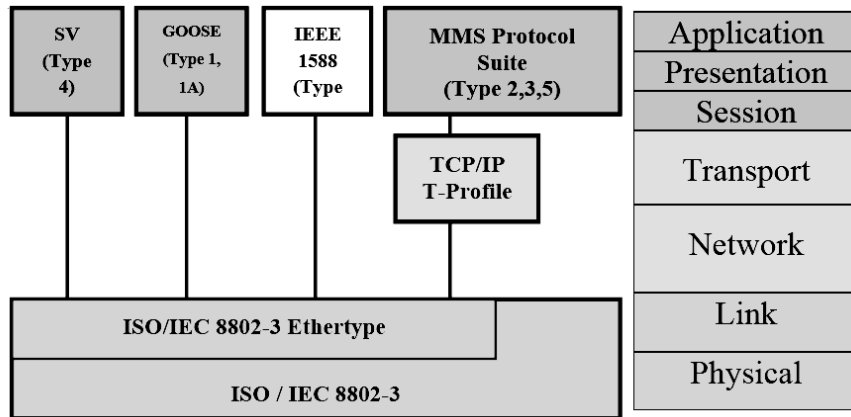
SV (Type 4)

GOOSE (Type 1, 1A)

IEEE 1588 (Type

MMS Protocol Suite (Type 2,3,5)

TCP/IP T-Profile

ISO/IEC 8802-3 Ethertype

ISO / IEC 8802-3

Application

Presentation

Session

Transport

Network

Link

Physical